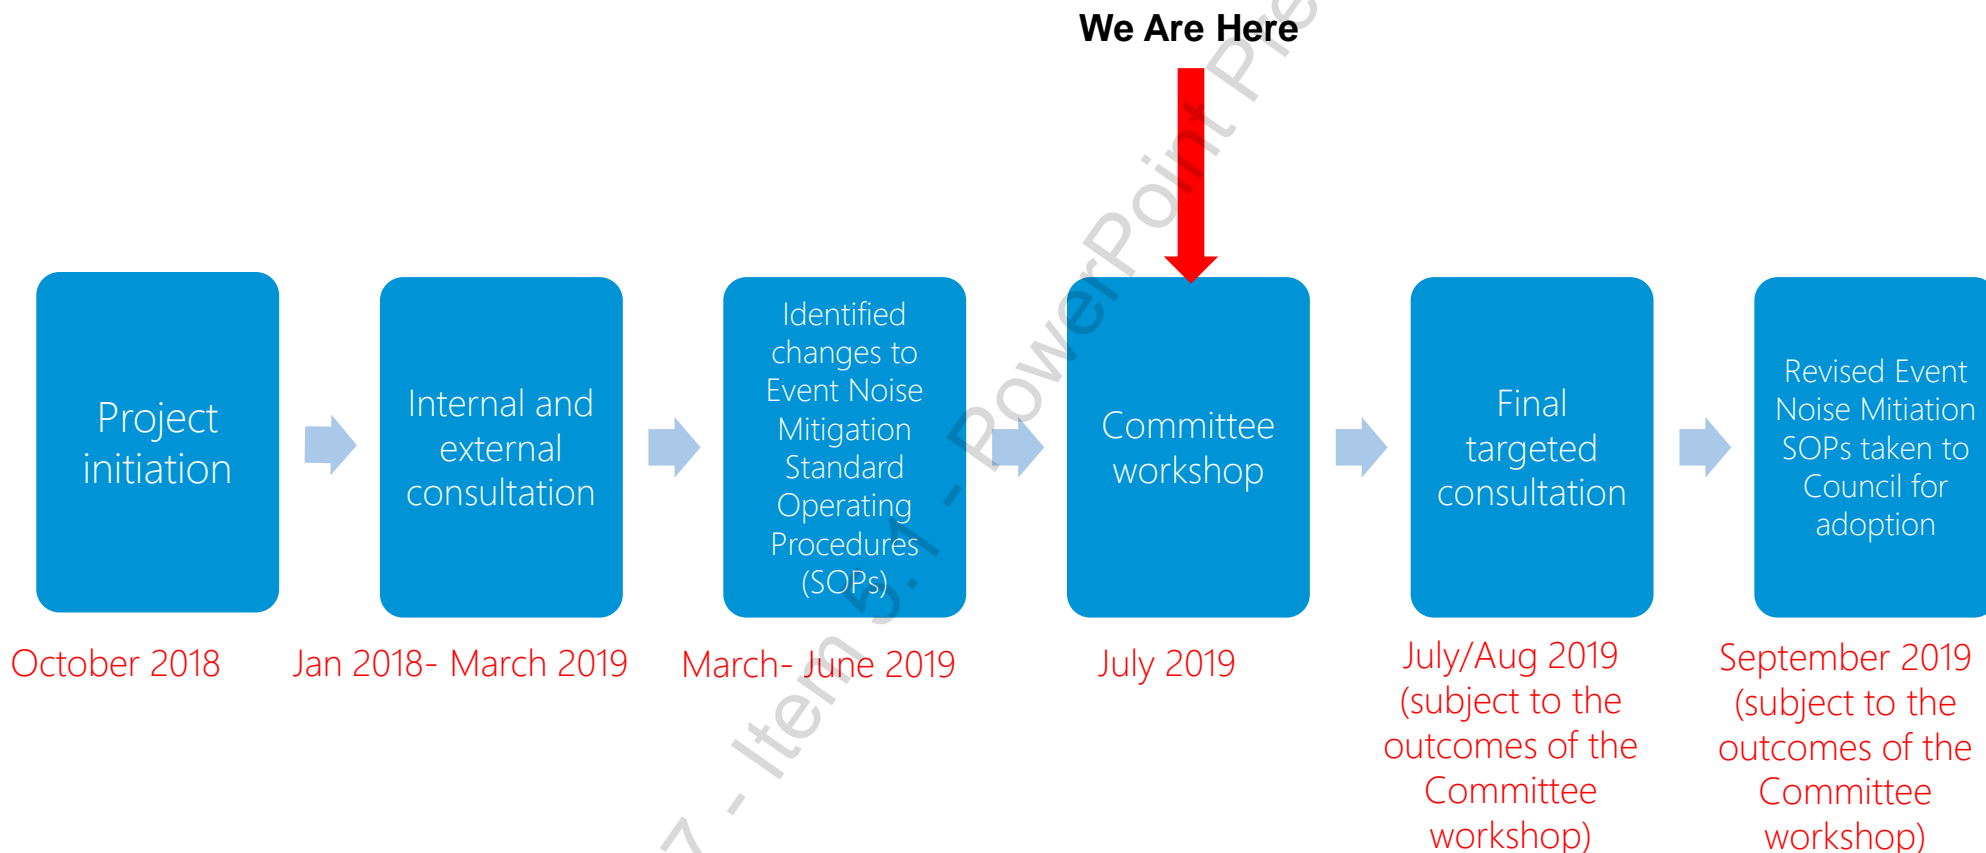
We Are Here

Project initiation

October 2018

Internal and external consultation

Jan 2018- March 2019

Identified changes to Event Noise Mitigation Standard Operating Procedures (SOPs)

March- June 2019

Committee workshop

July 2019

Final targeted consultation

July/Aug 2019 (subject to the outcomes of the Committee workshop)

Revised Event Noise Mitiation SOPs taken to Council for adoption

September 2019 (subject to the outcomes of the Committee workshop)

7 - Item 5. - PowerPoint Pre